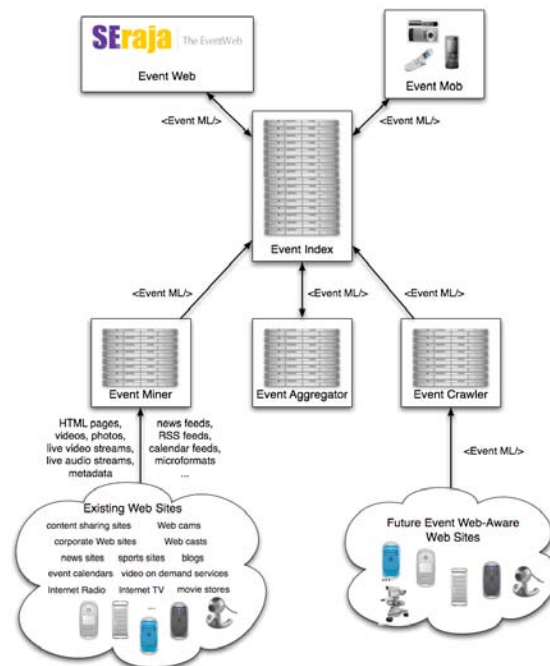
SEraja The EventWeb

Event Web

Event Mob

<Event ML/>

<Event ML/>

Event Index

<Event ML/>

<Event ML/>

<Event ML/>

Event Miner

Event Aggregator

Event Crawler

HTML pages, videos, photos, live video streams, live audio streams, metadata

news feeds, RSS feeds, calendar feeds, microformats ...

<Event ML/>

Existing Web Sites

content sharing sites Web cams
corporate Web sites Web casts
news sites sports sites blogs
event calendars video on demand services
Internet Radio Internet TV movie stores

Future Event Web-Aware Web Sites